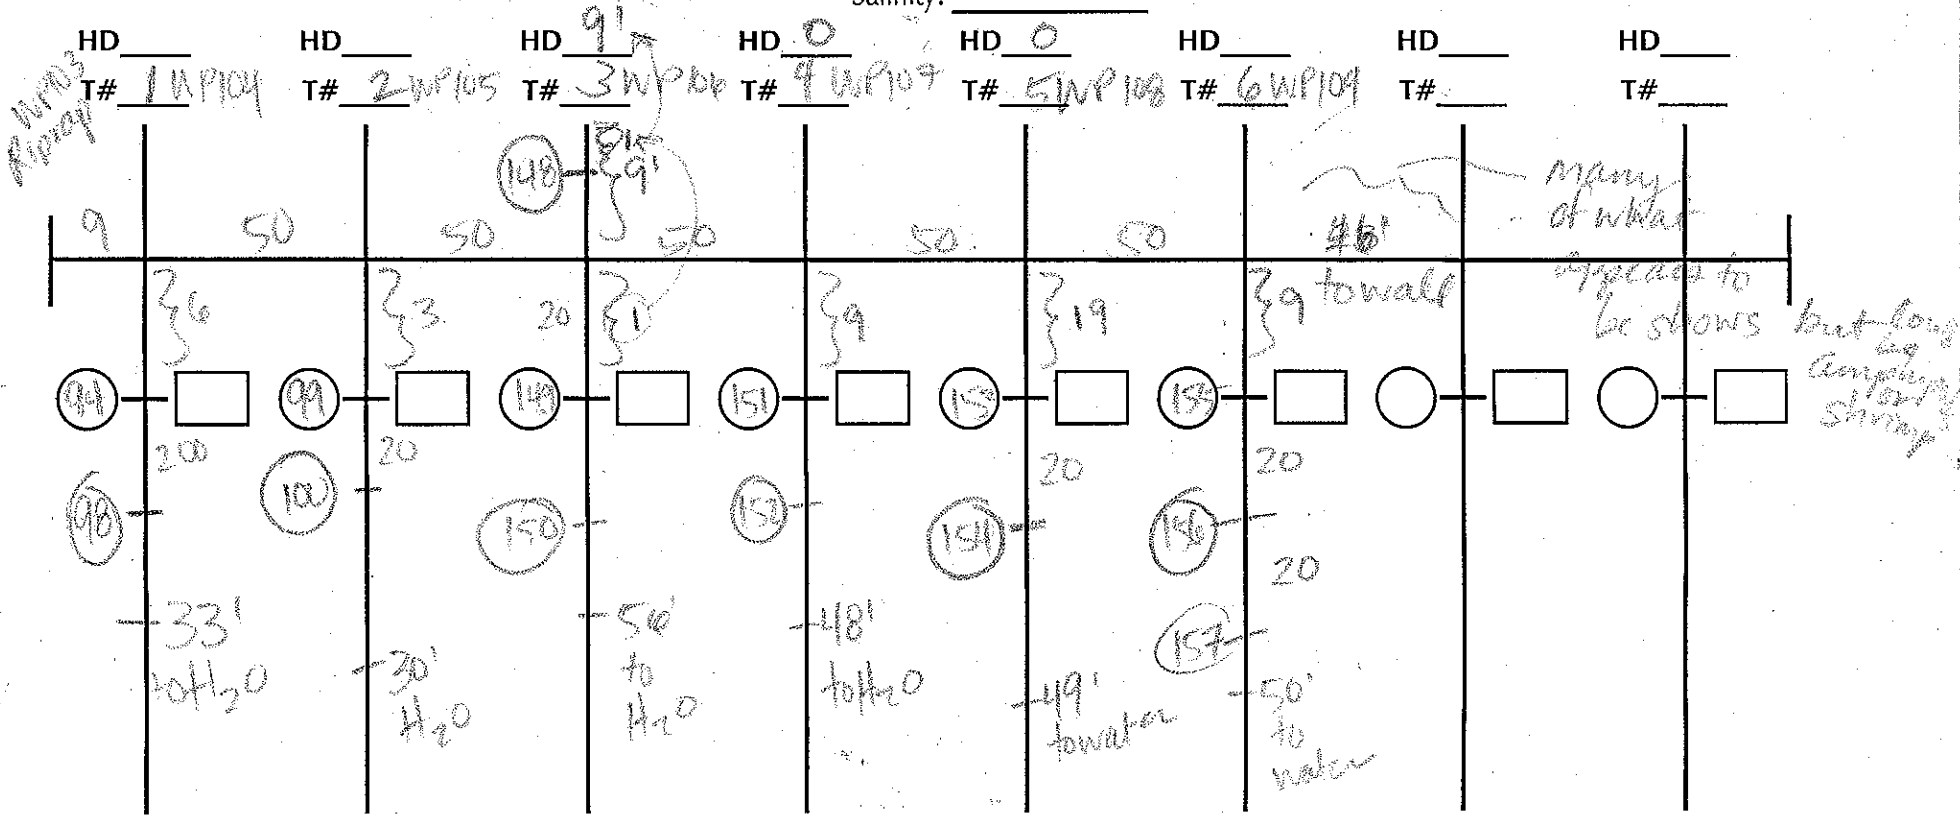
Salinity: ______

HD____ HD____ HD 9' HD 0 HD 0 HD____ HD____ HD____

WP103 Runway

T# 1 WP104 T# 2 WP105 T# 3 WP 106 T# 4 WP107 T# 5 WP108 T# 6 WP109 T#____ T#____

148 9 9'

9 50 50 50 50 50 46'

many of what appears to be shows but large are amphipods (shrimp?)

6 3 20 1 9 19 9 to wall

94 99 149 151 153 157

200 20 20 20

98 100 150 150 151 156

20

33' to $H_2O$ 20' $H_2O$ 50' to $H_2O$ 18' to $H_2O$ 49' to water 157 50' to water